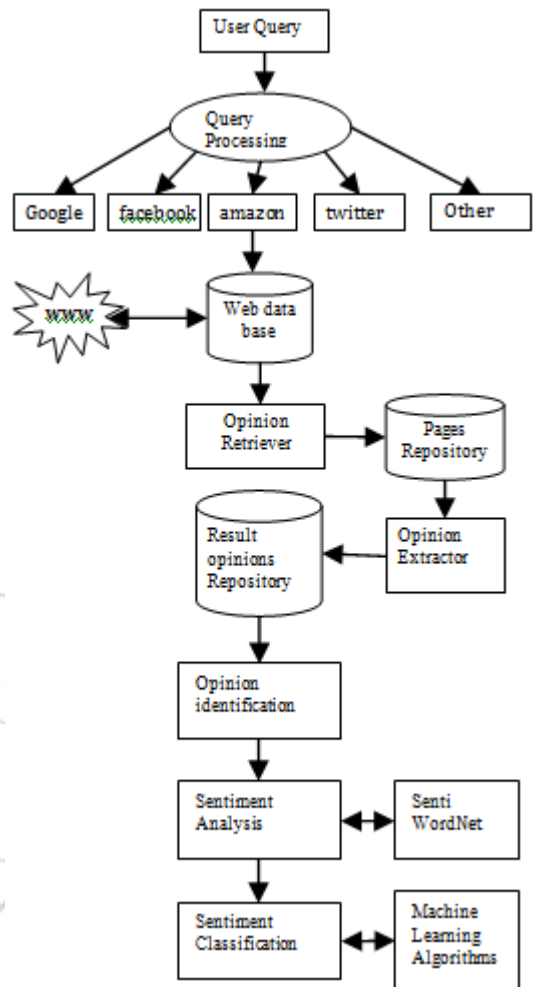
User Query

Query Processing

Google

facebook

amazon

twitter

Other

www

Web data base

Opinion Retriever

Pages Repository

Result opinions Repository

Opinion Extractor

Opinion identification

Sentiment Analysis

Senti WordNet

Sentiment Classification

Machine Learning Algorithms